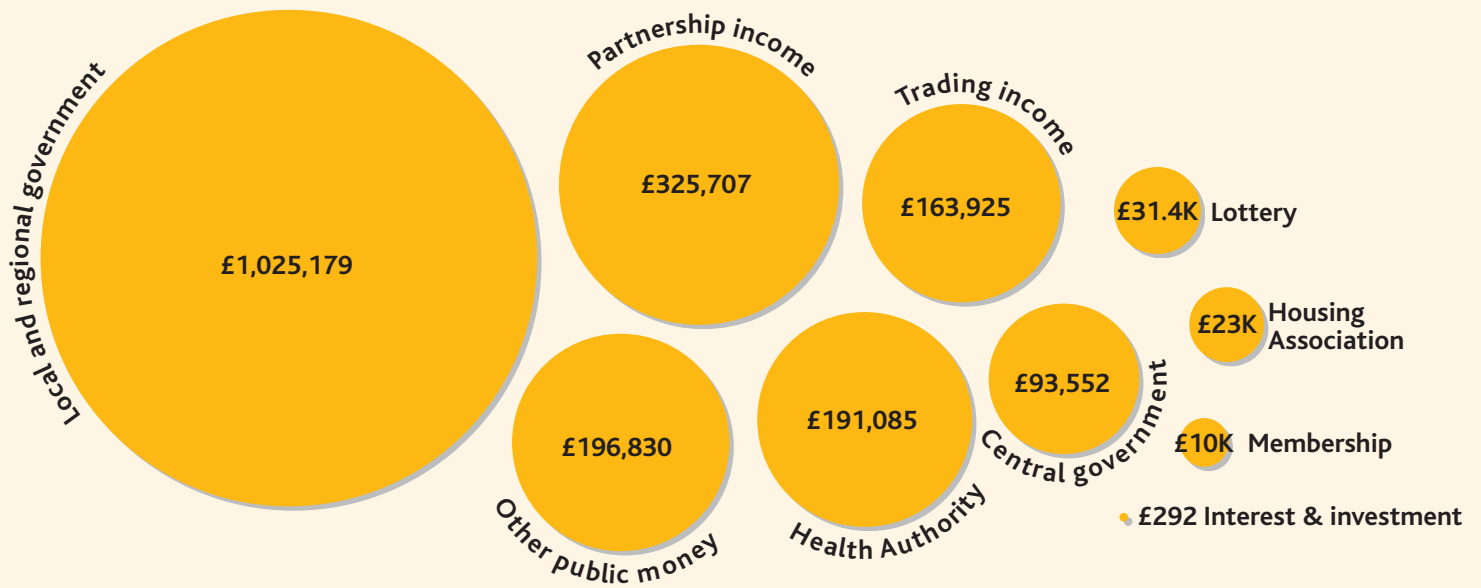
Local and regional government
£1,025,179

Partnership income
£325,707

Trading income
£163,925

£31.4K Lottery

£23K Housing Association

£196,830
Other public money

£191,085
Health Authority

£93,552
Central government

£10K Membership

£292 Interest & investment